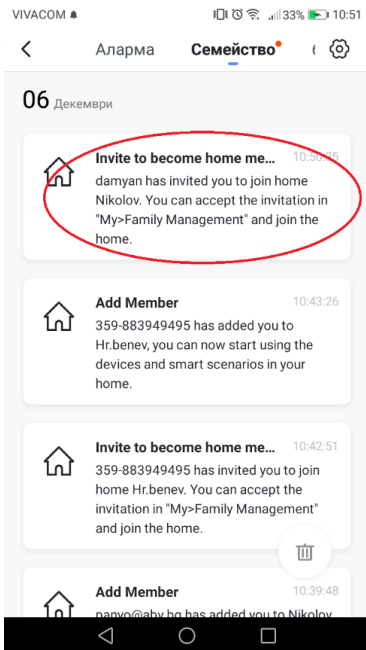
VIVACOM 33% 10:51

Аларма Семейство

06 Декември

Invite to become home me... 10:50:35
damyan has invited you to join home Nikolov. You can accept the invitation in "My>Family Management" and join the home.

Add Member 10:43:26
359-883949495 has added you to Hr.benev, you can now start using the devices and smart scenarios in your home.

Invite to become home me... 10:42:51
359-883949495 has invited you to join home Hr.benev. You can accept the invitation in "My>Family Management" and join the home.

Add Member 10:39:48
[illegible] has added you to Nikolov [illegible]